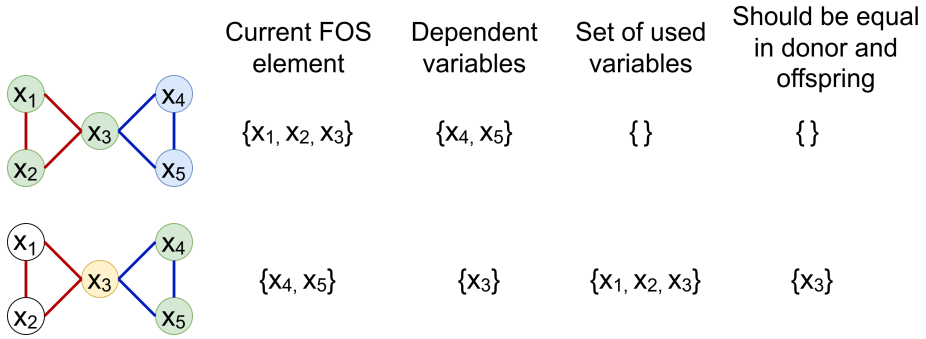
|  | Current FOS element | Dependent variables | Set of used variables | Should be equal in donor and offspring |
|---|---|---|---|---|
| $x_1$ $x_2$ $x_3$ $x_4$ $x_5$ | $\{x_1, x_2, x_3\}$ | $\{x_4, x_5\}$ | $\{\}$ | $\{\}$ |
| $x_1$ $x_2$ $x_3$ $x_4$ $x_5$ | $\{x_4, x_5\}$ | $\{x_3\}$ | $\{x_1, x_2, x_3\}$ | $\{x_3\}$ |